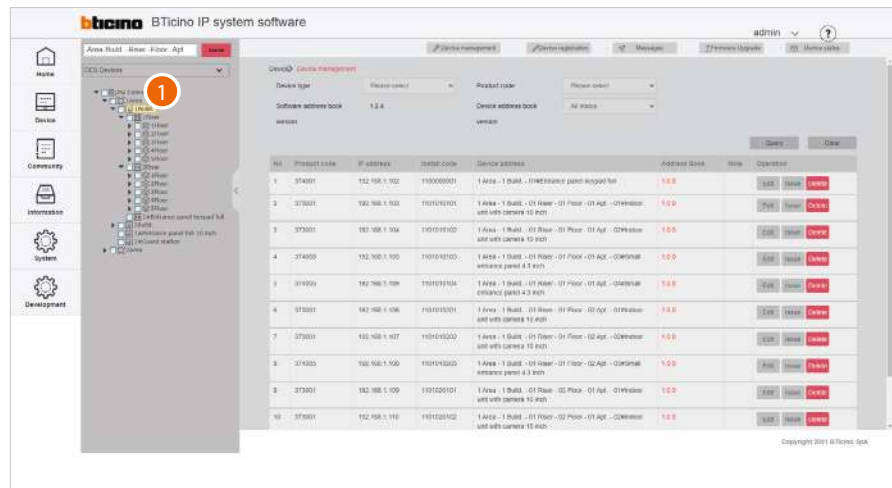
bticino BTicino IP system software

admin ?

Home
Device
Community
Information
System
Development

Area-Build.-Riser.-Floor.-Apt Search

DCS Devices

1

Device management Device registration Messages Firmware Upgrade Monitor status

Device Device management

Device type Please select
Product code Please select
Software address book version 1.2.4
Device address book version All status

Query Clear

| No. | Product code | IP address | Install code | Device address | Address Book | Note | Operation |
|---|---|---|---|---|---|---|---|
| 1 | 374001 | 192.168.1.102 | 1100000001 | 1 Area - 1 Build. - 01#Entrance panel keypad full | 1.0.0 | | Edit Reset Delete |
| 2 | 373001 | 192.168.1.103 | 1101010101 | 1 Area - 1 Build. - 01 Riser - 01 Floor - 01 Apt. - 01#Indoor unit with camera 10 inch | 1.0.0 | | Edit Reset Delete |
| 3 | 373001 | 192.168.1.104 | 1101010102 | 1 Area - 1 Build. - 01 Riser - 01 Floor - 01 Apt. - 02#Indoor unit with camera 10 inch | 1.0.0 | | Edit Reset Delete |
| 4 | 374003 | 192.168.1.105 | 1101010103 | 1 Area - 1 Build. - 01 Riser - 01 Floor - 01 Apt. - 03#Small entrance panel 4.3 inch | 1.0.0 | | Edit Reset Delete |
| 5 | 374003 | 192.168.1.106 | 1101010104 | 1 Area - 1 Build. - 01 Riser - 01 Floor - 01 Apt. - 04#Small entrance panel 4.3 inch | 1.0.0 | | Edit Reset Delete |
| 6 | 373001 | 192.168.1.106 | 1101010201 | 1 Area - 1 Build. - 01 Riser - 01 Floor - 02 Apt. - 01#Indoor unit with camera 10 inch | 1.0.0 | | Edit Reset Delete |
| 7 | 373001 | 192.168.1.107 | 1101010202 | 1 Area - 1 Build. - 01 Riser - 01 Floor - 02 Apt. - 02#Indoor unit with camera 10 inch | 1.0.0 | | Edit Reset Delete |
| 8 | 374003 | 192.168.1.108 | 1101010203 | 1 Area - 1 Build. - 01 Riser - 01 Floor - 02 Apt. - 03#Small entrance panel 4.3 inch | 1.0.0 | | Edit Reset Delete |
| 9 | 373001 | 192.168.1.109 | 1101020101 | 1 Area - 1 Build. - 01 Riser - 02 Floor - 01 Apt. - 01#Indoor unit with camera 10 inch | 1.0.0 | | Edit Reset Delete |
| 10 | 373001 | 192.168.1.110 | 1101020102 | 1 Area - 1 Build. - 01 Riser - 02 Floor - 01 Apt. - 02#Indoor unit with camera 10 inch | 1.0.0 | | Edit Reset Delete |

Copyright 2021 BTicino SpA